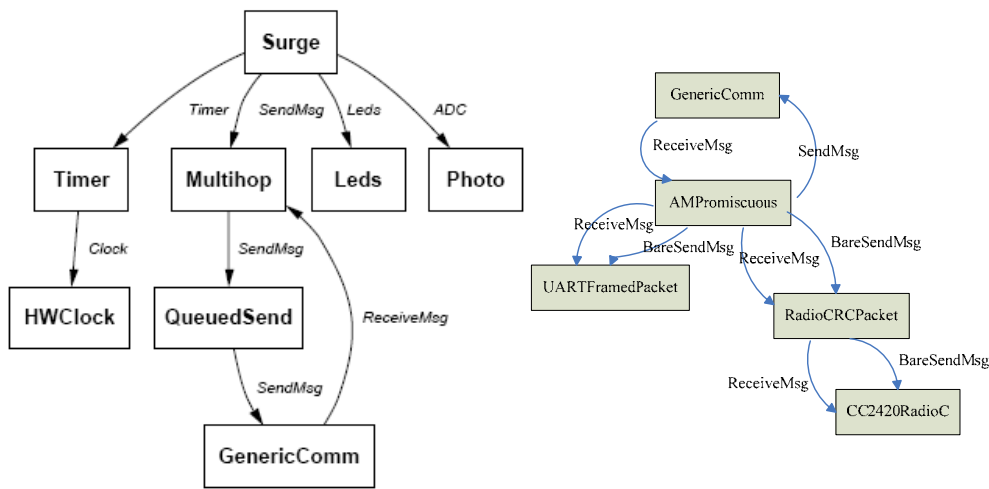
Surge

Timer
SendMsg
Leds
ADC

Timer
Multihop
Leds
Photo

Clock
SendMsg

HWClock
QueuedSend
ReceiveMsg

SendMsg

GenericComm

GenericComm
ReceiveMsg
SendMsg
AMPromiscuous
ReceiveMsg
BareSendMsg
BareSendMsg
ReceiveMsg
UARTFramedPacket
RadioCRCPacket
BareSendMsg
ReceiveMsg
CC2420RadioC